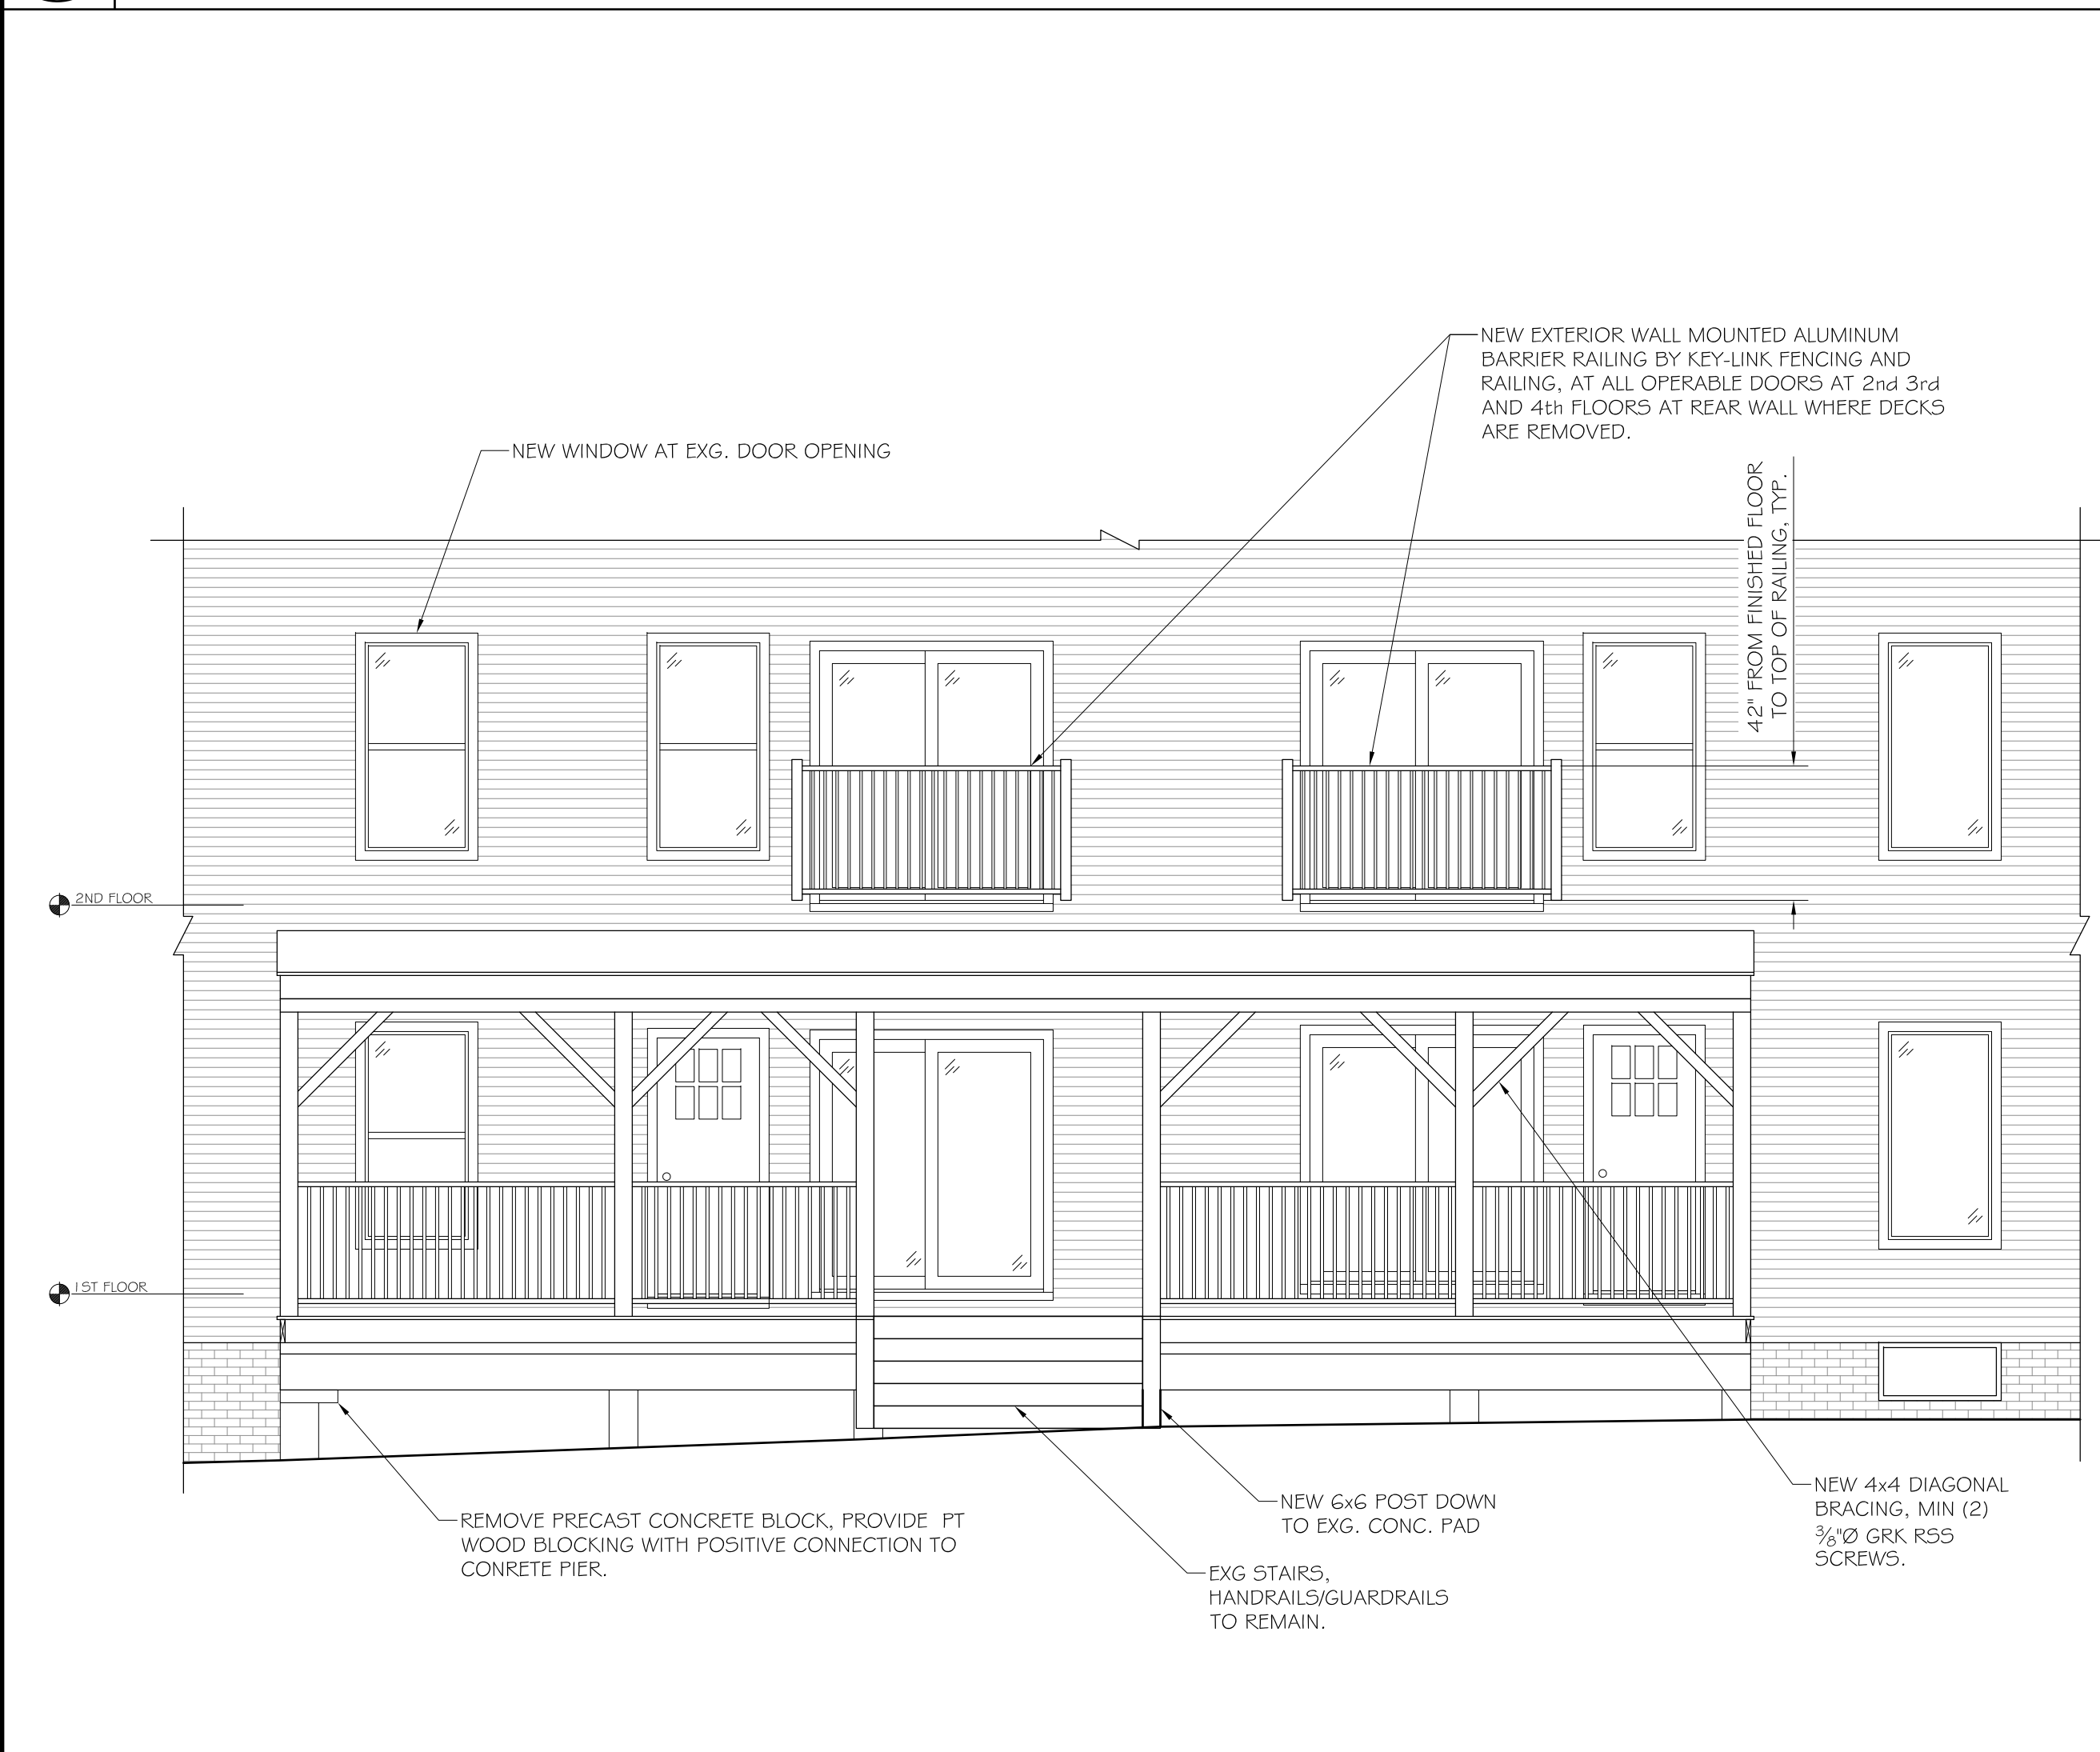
NEW EXTERIOR WALL MOUNTED ALUMINUM BARRIER RAILING BY KEY-LINK FENCING AND RAILING, AT ALL OPERABLE DOORS AT 2nd 3rd AND 4th FLOORS AT REAR WALL WHERE DECKS ARE REMOVED.

NEW WINDOW AT EXG. DOOR OPENING

42" FROM FINISHED FLOOR TO TOP OF RAILING, TYP.

2ND FLOOR

1ST FLOOR

REMOVE PRECAST CONCRETE BLOCK, PROVIDE PT WOOD BLOCKING WITH POSITIVE CONNECTION TO CONRETE PIER.

EXG STAIRS, HANDRAILS/GUARDRAILS TO REMAIN.

NEW 6x6 POST DOWN TO EXG. CONC. PAD

NEW 4x4 DIAGONAL BRACING, MIN (2) $\frac{3}{8}$"Ø GRK RSS SCREWS.